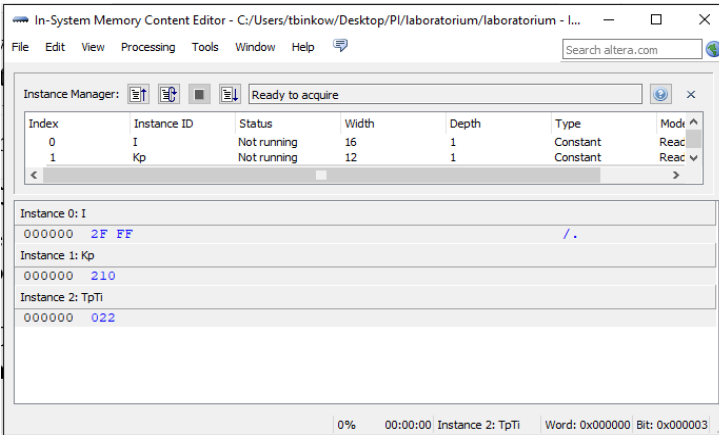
In-System Memory Content Editor - C:/Users/tbinkow/Desktop/PI/laboratorium/laboratorium - I...

File Edit View Processing Tools Window Help

Search altera.com

Instance Manager: Ready to acquire

| Index | Instance ID | Status | Width | Depth | Type | Mode |
|---|---|---|---|---|---|---|
| 0 | I | Not running | 16 | 1 | Constant | Reac |
| 1 | Kp | Not running | 12 | 1 | Constant | Reac |

Instance 0: I
000000 2F FF /.
Instance 1: Kp
000000 210
Instance 2: TpTi
000000 022

0% 00:00:00 Instance 2: TpTi Word: 0x000000 Bit: 0x000003